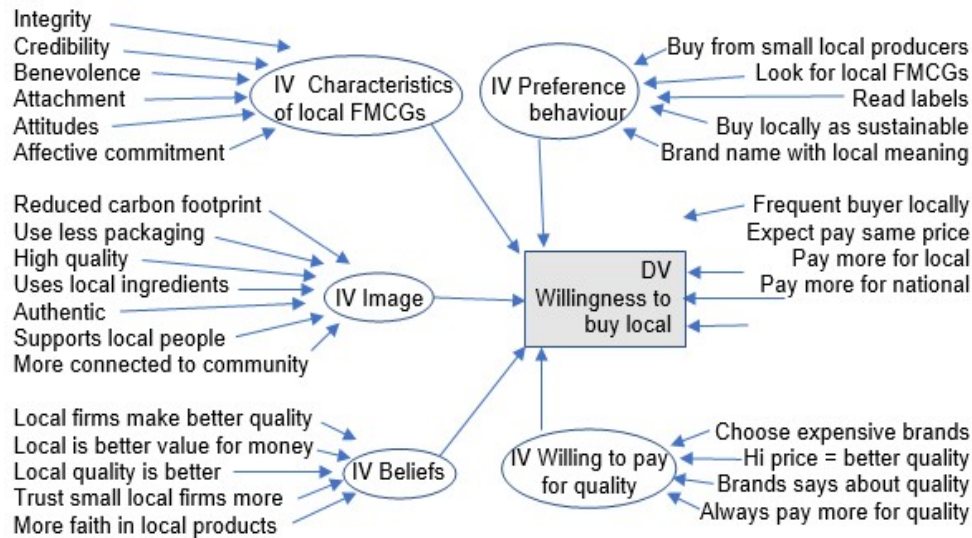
Integrity
Credibility
Benevolence
Attachment
Attitudes
Affective commitment

IV Characteristics of local FMCGs

IV Preference behaviour

Buy from small local producers
Look for local FMCGs
Read labels
Buy locally as sustainable
Brand name with local meaning

Reduced carbon footprint
Use less packaging
High quality
Uses local ingredients
Authentic
Supports local people
More connected to community

IV Image

DV Willingness to buy local

Frequent buyer locally
Expect pay same price
Pay more for local
Pay more for national

Local firms make better quality
Local is better value for money
Local quality is better
Trust small local firms more
More faith in local products

IV Beliefs

IV Willing to pay for quality

Choose expensive brands
Hi price = better quality
Brands says about quality
Always pay more for quality